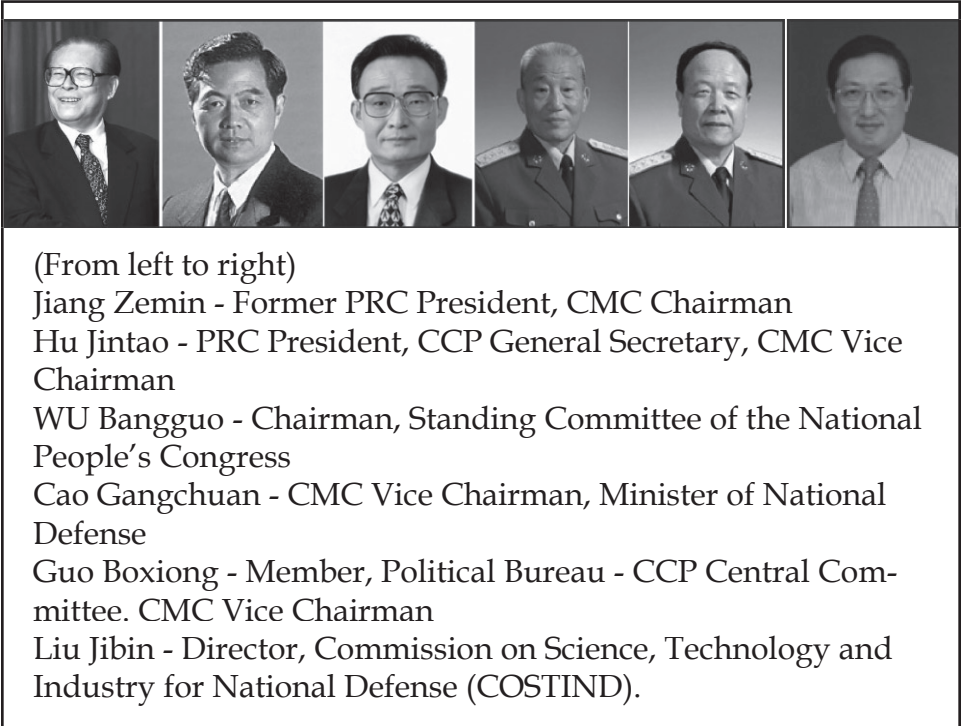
(From left to right)
Jiang Zemin - Former PRC President, CMC Chairman
Hu Jintao - PRC President, CCP General Secretary, CMC Vice Chairman
WU Bangguo - Chairman, Standing Committee of the National People's Congress
Cao Gangchuan - CMC Vice Chairman, Minister of National Defense
Guo Boxiong - Member, Political Bureau - CCP Central Committee. CMC Vice Chairman
Liu Jibin - Director, Commission on Science, Technology and Industry for National Defense (COSTIND).